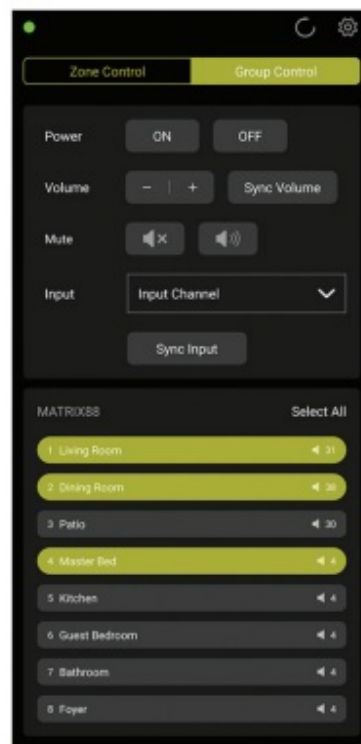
Zone Control
Group Control

Power
ON
OFF

Volume
–
+
Sync Volume

Mute

Input
Input Channel

Sync Input

MATRIX88
Select All

1 Living Room 31
2 Dining Room 38
3 Patio 30
4 Master Bed 4
5 Kitchen 4
6 Guest Bedroom 4
7 Bathroom 4
8 Foyer 4